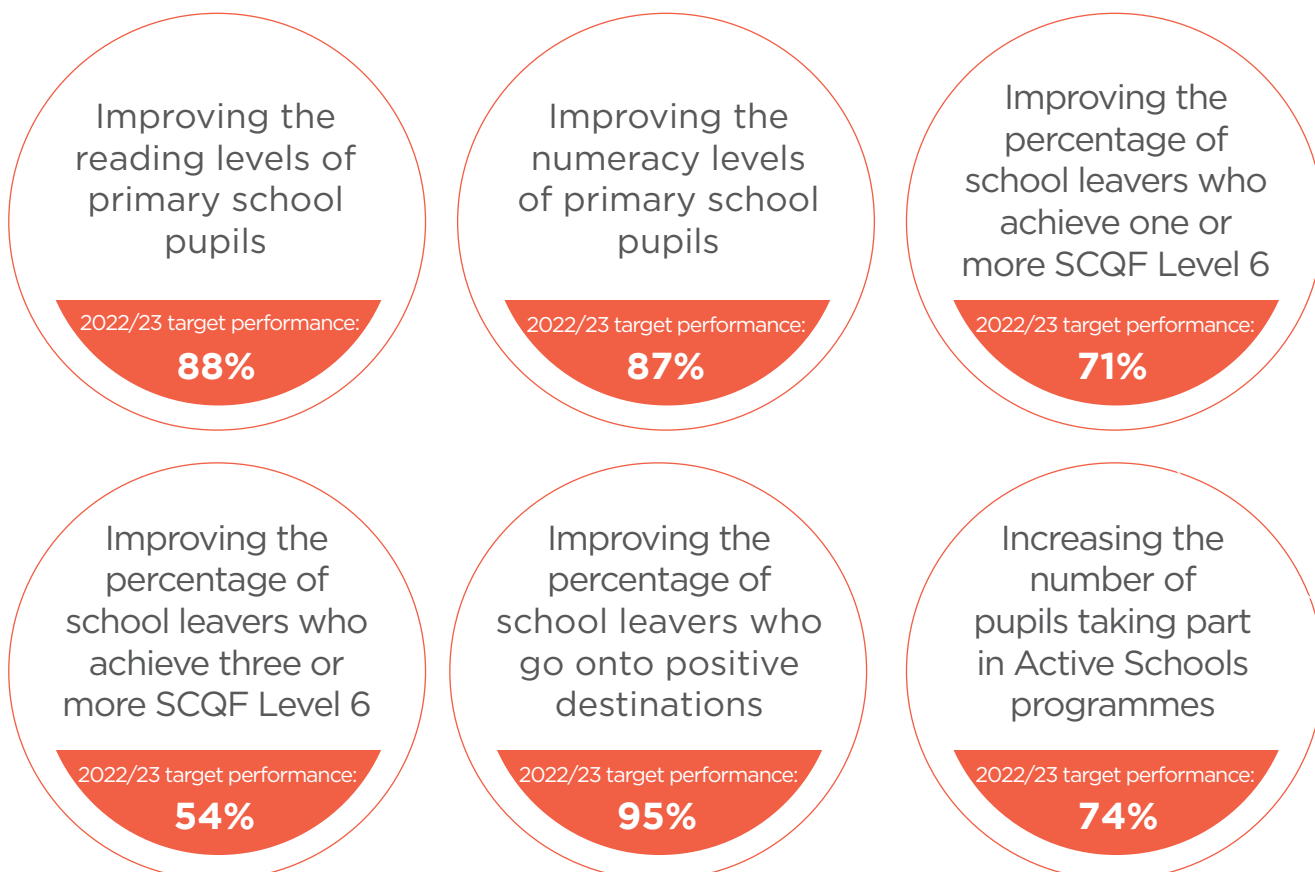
Improving the reading levels of primary school pupils

2022/23 target performance:
88%

Improving the numeracy levels of primary school pupils

2022/23 target performance:
87%

Improving the percentage of school leavers who achieve one or more SCQF Level 6

2022/23 target performance:
71%

Improving the percentage of school leavers who achieve three or more SCQF Level 6

2022/23 target performance:
54%

Improving the percentage of school leavers who go onto positive destinations

2022/23 target performance:
95%

Increasing the number of pupils taking part in Active Schools programmes

2022/23 target performance:
74%